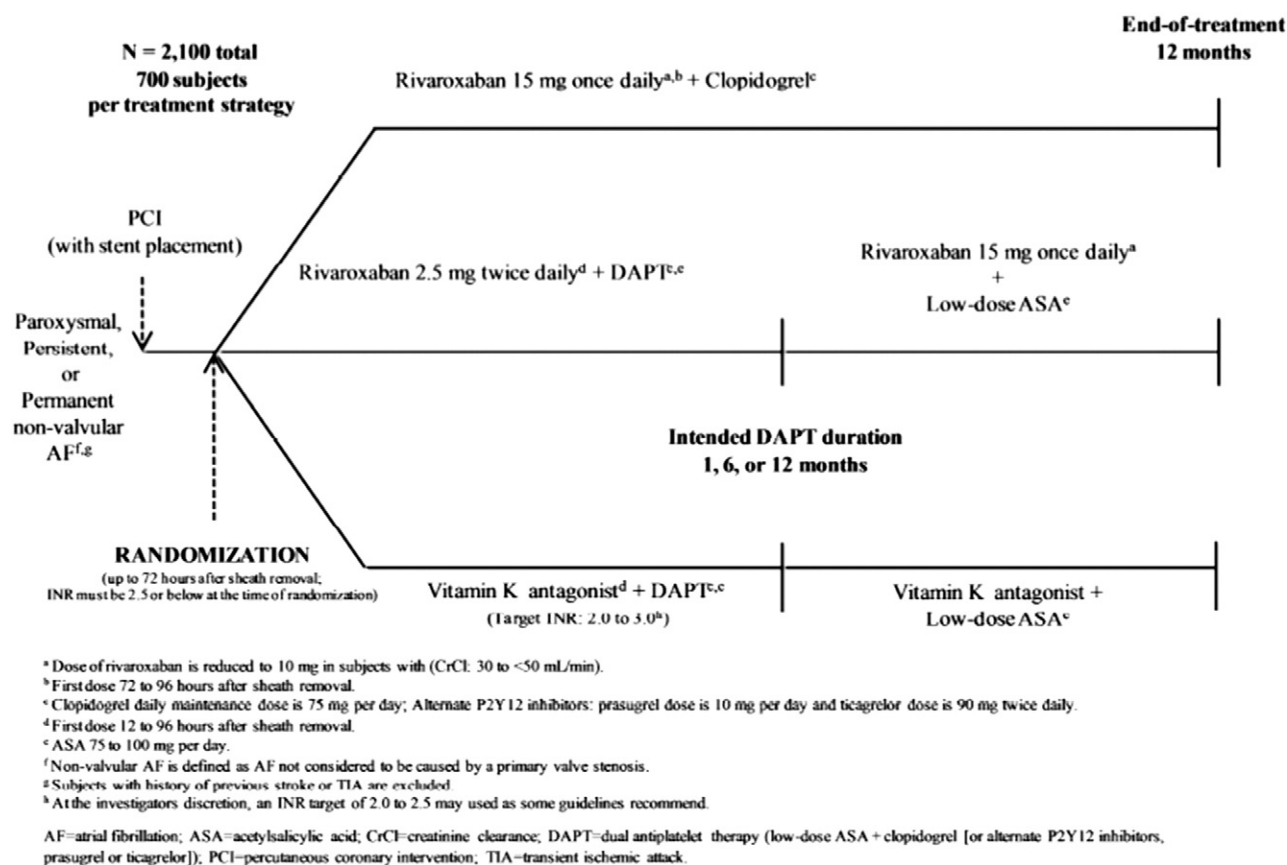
N = 2,100 total
700 subjects
per treatment strategy

End-of-treatment
12 months

Rivaroxaban 15 mg once daily$^{a,b}$ + Clopidogrel$^{c}$

PCI
(with stent placement)

Rivaroxaban 2.5 mg twice daily$^{d}$ + DAPT$^{c,e}$

Rivaroxaban 15 mg once daily$^{a}$
+
Low-dose ASA$^{e}$

Paroxysmal, Persistent, or Permanent non-valvular AF$^{f,g}$

Intended DAPT duration
1, 6, or 12 months

RANDOMIZATION
(up to 72 hours after sheath removal; INR must be 2.5 or below at the time of randomization)

Vitamin K antagonist$^{d}$ + DAPT$^{c,e}$
(Target INR: 2.0 to 3.0$^{h}$)

Vitamin K antagonist +
Low-dose ASA$^{e}$

$^{a}$ Dose of rivaroxaban is reduced to 10 mg in subjects with (CrCl: 30 to <50 mL/min).
$^{b}$ First dose 72 to 96 hours after sheath removal.
$^{c}$ Clopidogrel daily maintenance dose is 75 mg per day; Alternate P2Y12 inhibitors: prasugrel dose is 10 mg per day and ticagrelor dose is 90 mg twice daily.
$^{d}$ First dose 12 to 96 hours after sheath removal.
$^{e}$ ASA 75 to 100 mg per day.
$^{f}$ Non-valvular AF is defined as AF not considered to be caused by a primary valve stenosis.
$^{g}$ Subjects with history of previous stroke or TIA are excluded.
$^{h}$ At the investigators discretion, an INR target of 2.0 to 2.5 may used as some guidelines recommend.

AF=atrial fibrillation; ASA=acetylsalicylic acid; CrCl=creatinine clearance; DAPT=dual antiplatelet therapy (low-dose ASA + clopidogrel [or alternate P2Y12 inhibitors, prasugrel or ticagrelor]); PCI=percutaneous coronary intervention; TIA=transient ischemic attack.